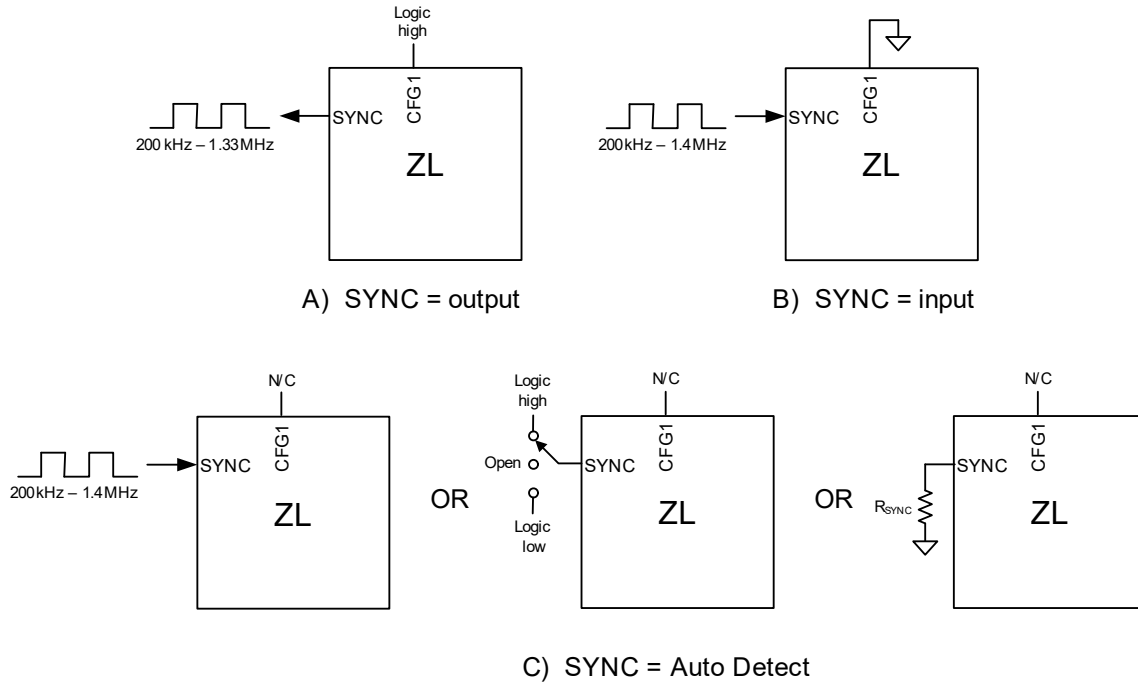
Logic high

SYNC

CFG1

200 kHz – 1.33MHz

ZL

A) SYNC = output

SYNC

CFG1

200kHz – 1.4MHz

ZL

B) SYNC = input

N/C

SYNC

CFG1

200kHz – 1.4MHz

ZL

OR

Logic high

Open

Logic low

N/C

SYNC

CFG1

ZL

OR

N/C

SYNC

CFG1

$R_{SYNC}$

ZL

C) SYNC = Auto Detect